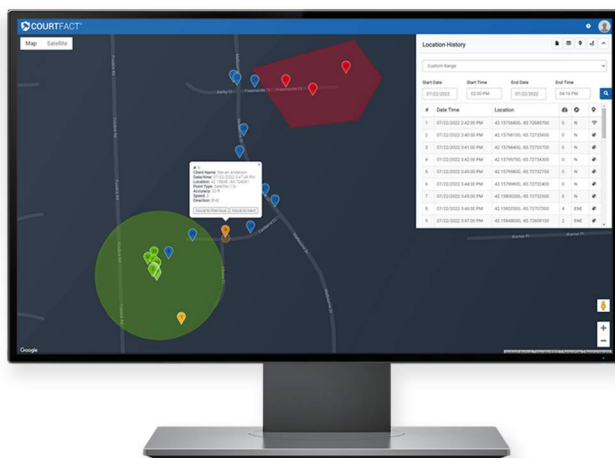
COURTFACT

Map Satellite

Location History

Custom Range

Start Date 07/22/2022
Start Time 02:00 PM
End Date 07/22/2022
End Time 04:10 PM

| # | Date Time | Location | | | |
|---|---|---|---|---|---|
| 1 | 07/22/2022 2:42:00 PM | 42.15796400, -83.72680700 | 0 | N | |
| 2 | 07/22/2022 3:40:00 PM | 42.15796400, -83.72723400 | 0 | N | |
| 3 | 07/22/2022 3:41:00 PM | 42.15794100, -83.72723700 | 0 | N | |
| 4 | 07/22/2022 3:42:00 PM | 42.15796400, -83.72743300 | 0 | N | |
| 5 | 07/22/2022 3:43:00 PM | 42.15796500, -83.72723700 | 0 | N | |
| 6 | 07/22/2022 3:44:00 PM | 42.15799800, -83.72723400 | 0 | N | |
| 7 | 07/22/2022 3:45:00 PM | 42.15800300, -83.72723400 | 0 | N | |
| 8 | 07/22/2022 3:46:00 PM | 42.15822500, -83.72727500 | 4 | ENE | |
| 9 | 07/22/2022 3:47:00 PM | 42.15848000, -83.72609100 | 2 | ENE | |

# 1
Client Name: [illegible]
Date/time: 07/22/2022 3:47:00 PM
Location: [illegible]
Point Type: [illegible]
Accuracy: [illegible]
Speed: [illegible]
Direction: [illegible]
Move to Previous | Move to Next

Google